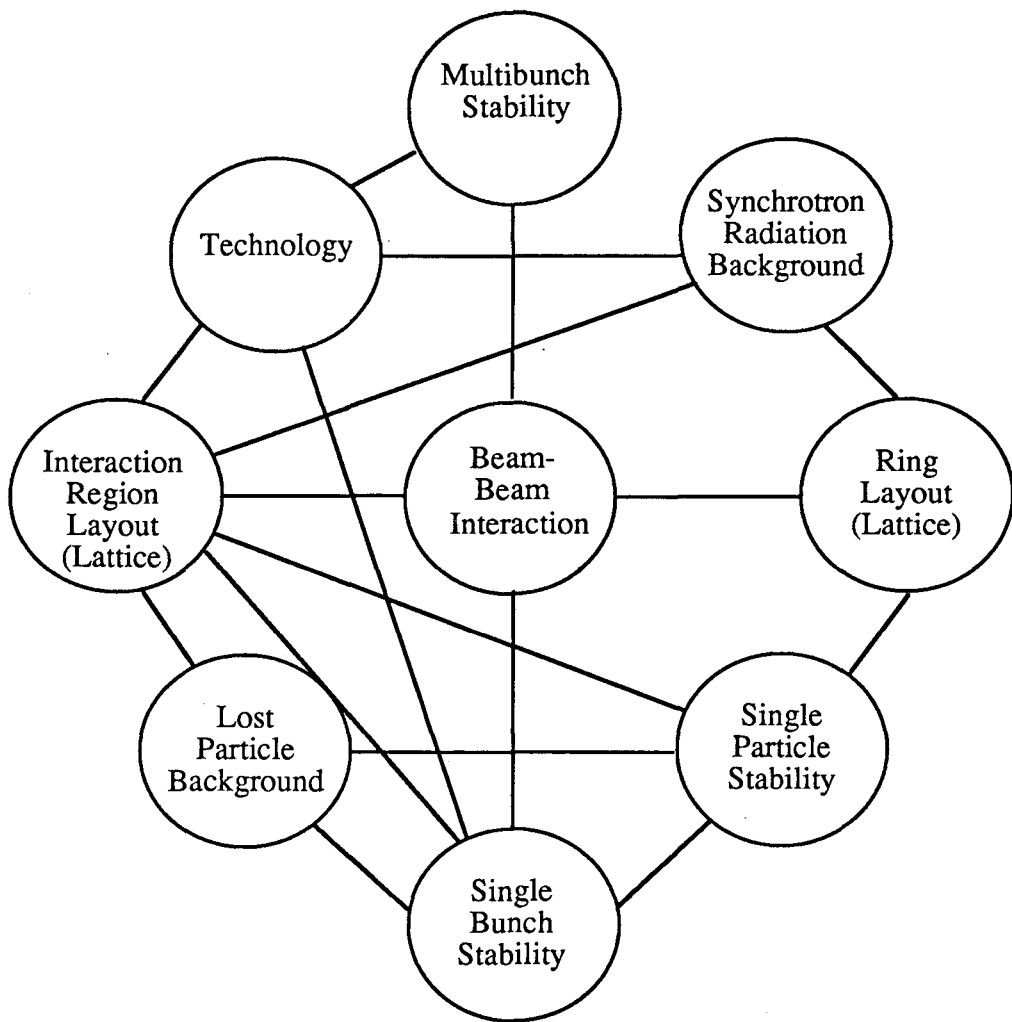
Multibunch Stability

Technology

Synchrotron Radiation Background

Interaction Region Layout (Lattice)

Beam-Beam Interaction

Ring Layout (Lattice)

Lost Particle Background

Single Particle Stability

Single Bunch Stability